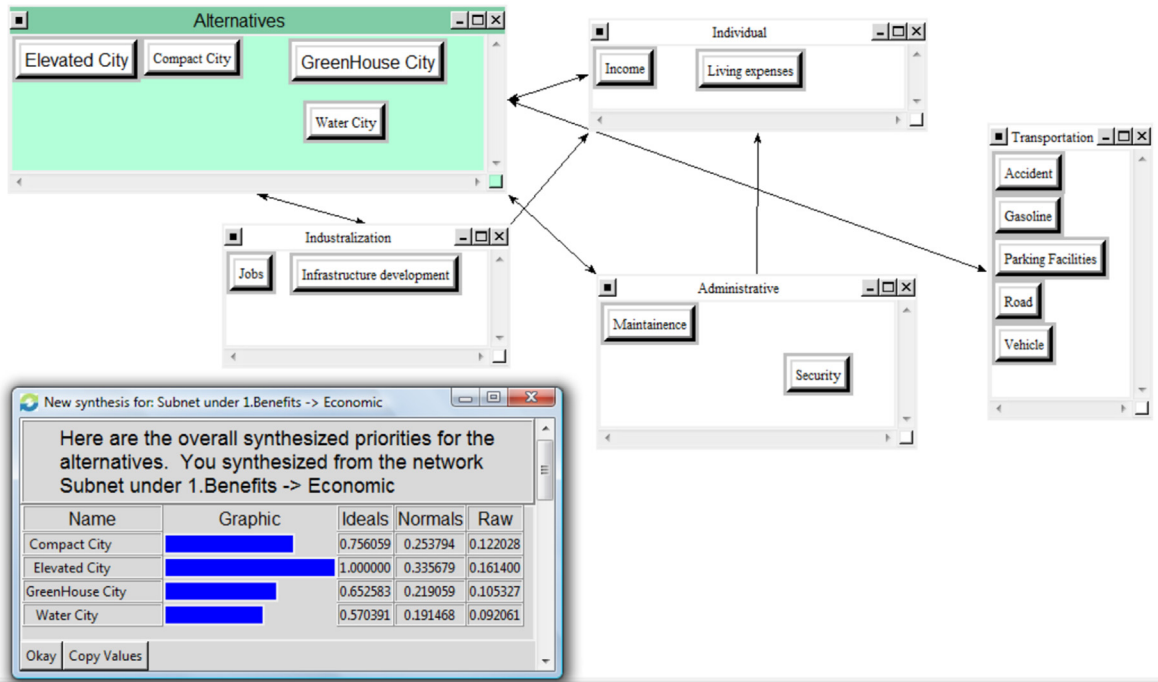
Alternatives

Elevated City
Compact City
GreenHouse City
Water City

Individual

Income
Living expenses

Transportation

Accident
Gasoline
Parking Facilities
Road
Vehicle

Industralization

Jobs
Infrastructure development

Administrative

Maintainence
Security

New synthesis for: Subnet under 1.Benefits -> Economic

Here are the overall synthesized priorities for the alternatives. You synthesized from the network Subnet under 1.Benefits -> Economic

| Name | Graphic | Ideals | Normals | Raw |
|---|---|---|---|---|
| Compact City | | 0.756059 | 0.253794 | 0.122028 |
| Elevated City | | 1.000000 | 0.335679 | 0.161400 |
| GreenHouse City | | 0.652583 | 0.219059 | 0.105327 |
| Water City | | 0.570391 | 0.191468 | 0.092061 |

Okay
Copy Values